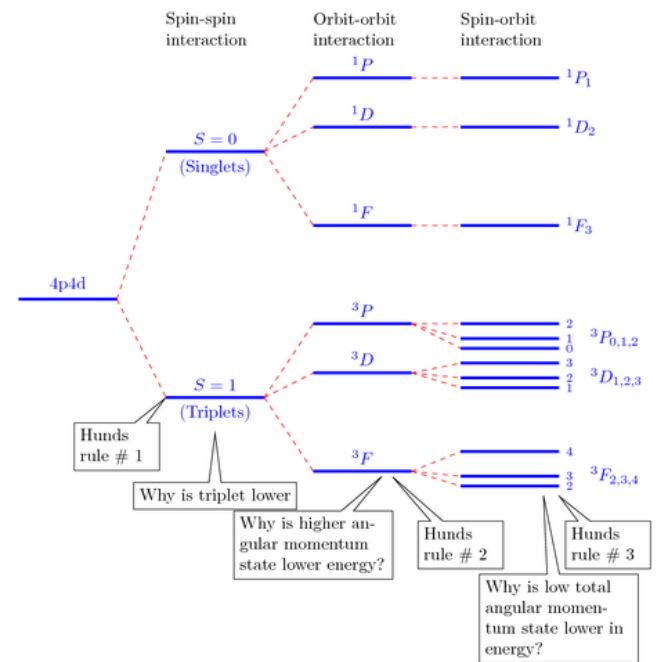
Spin-spin interaction

Orbit-orbit interaction

Spin-orbit interaction

$^1P$

$^1P_1$

$^1D$

$^1D_2$

$S = 0$

(Singlets)

$^1F$

$^1F_3$

4p4d

$^3P$

2

1

0

$^3P_{0,1,2}$

$^3D$

3

2

1

$^3D_{1,2,3}$

$S = 1$

(Triplets)

Hunds rule # 1

$^3F$

4

3

2

$^3F_{2,3,4}$

Why is triplet lower

Why is higher angular momentum state lower energy?

Hunds rule # 2

Hunds rule # 3

Why is low total angular momentum state lower in energy?